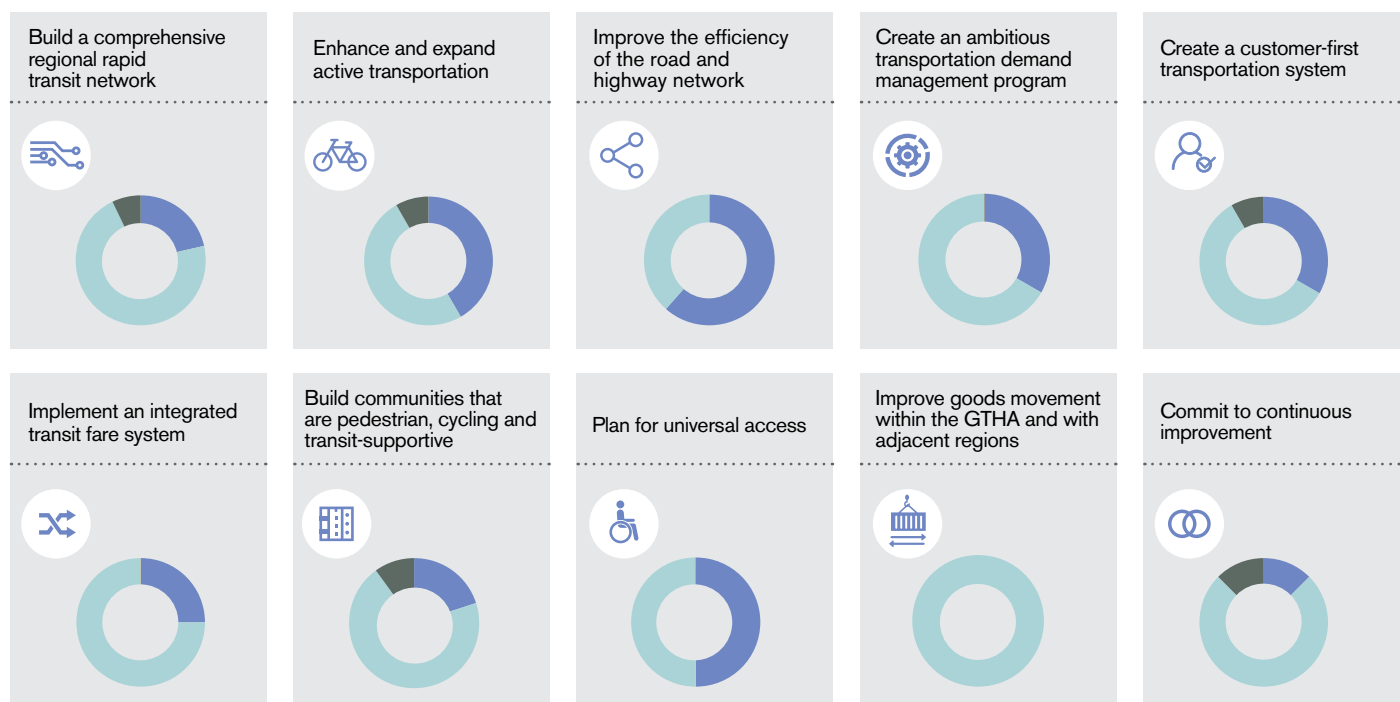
Build a comprehensive regional rapid transit network

Enhance and expand active transportation

Improve the efficiency of the road and highway network

Create an ambitious transportation demand management program

Create a customer-first transportation system

Implement an integrated transit fare system

Build communities that are pedestrian, cycling and transit-supportive

Plan for universal access

Improve goods movement within the GTHA and with adjacent regions

Commit to continuous improvement